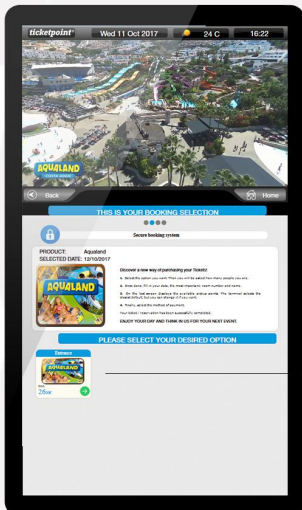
ticketpoint
Wed 11 Oct 2017
24 C
16:22

AQUALAND
COSTA ADEJE

Back
Home

THIS IS YOUR BOOKING SELECTION

Secure booking system

PRODUCT: Aqualand
SELECTED DATE: 12/10/2017

AQUALAND

Discover a new way of purchasing your tickets!

1. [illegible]
2. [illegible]
3. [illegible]
4. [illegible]

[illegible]

ENJOY YOUR DAY AND THINK IN US FOR YOUR NEXT EVENT.

PLEASE SELECT YOUR DESIRED OPTION

Entrance
28€